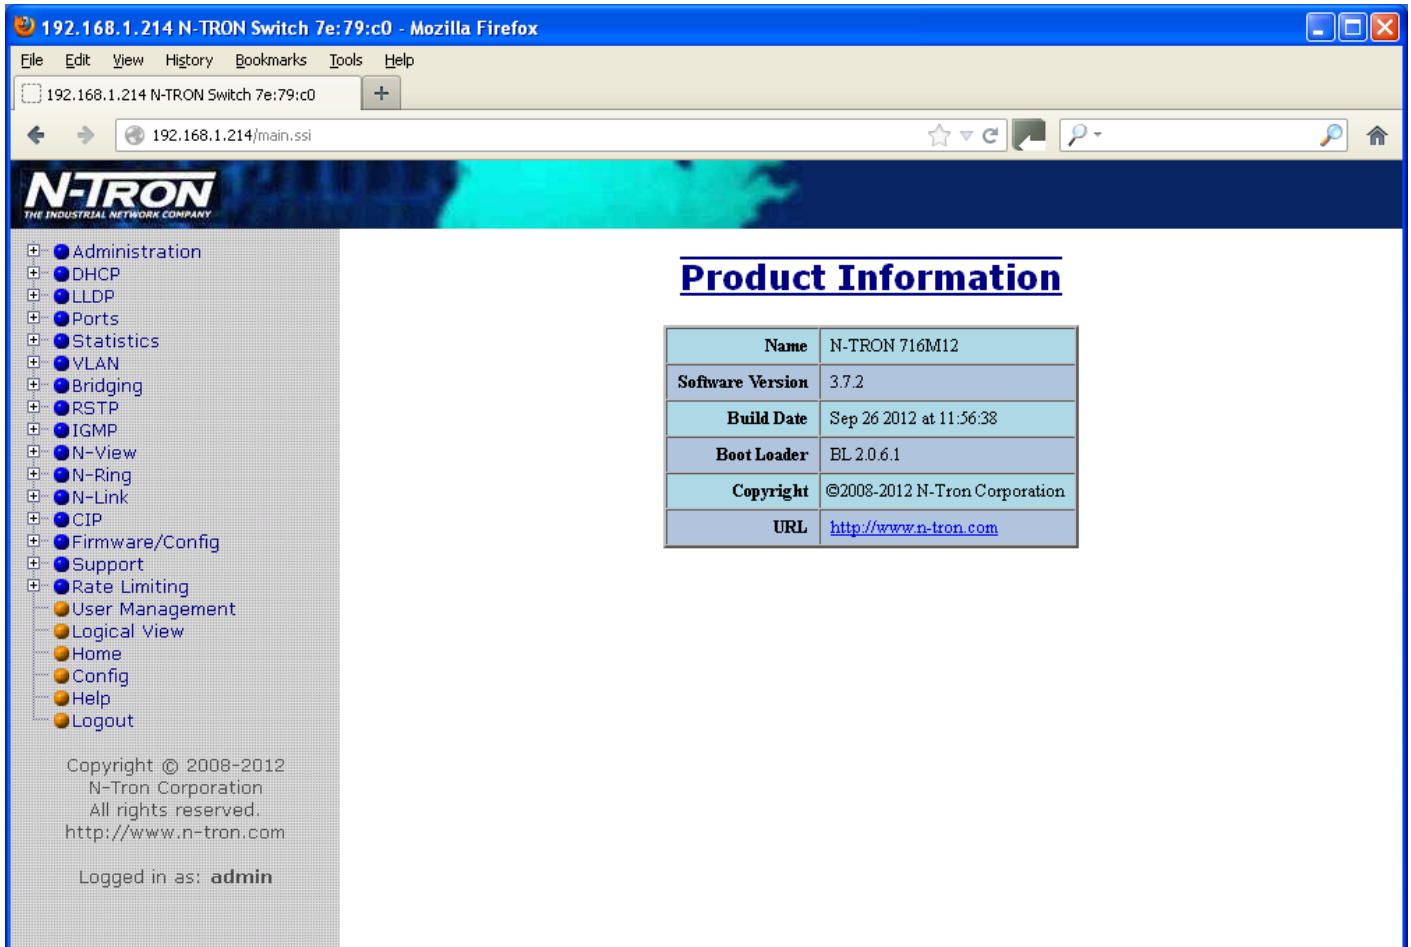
192.168.1.214 N-TRON Switch 7e:79:c0 - Mozilla Firefox

File Edit View History Bookmarks Tools Help

192.168.1.214 N-TRON Switch 7e:79:c0

192.168.1.214/main.ssi

N-TRON
THE INDUSTRIAL NETWORK COMPANY

Administration
DHCP
LLDP
Ports
Statistics
VLAN
Bridging
RSTP
IGMP
N-View
N-Ring
N-Link
CIP
Firmware/Config
Support
Rate Limiting
User Management
Logical View
Home
Config
Help
Logout

Copyright © 2008-2012
N-Tron Corporation
All rights reserved.
http://www.n-tron.com

Logged in as: admin

Product Information

| Name | N-TRON 716M12 |
|---|---|
| Software Version | 3.7.2 |
| Build Date | Sep 26 2012 at 11:56:38 |
| Boot Loader | BL 2.0.6.1 |
| Copyright | ©2008-2012 N-Tron Corporation |
| URL | http://www.n-tron.com |